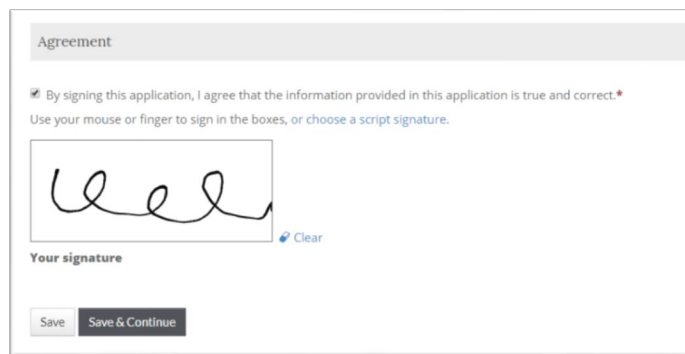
Agreement

By signing this application, I agree that the information provided in this application is true and correct.*

Use your mouse or finger to sign in the boxes, or choose a script signature.

Clear

Your signature

Save Save & Continue